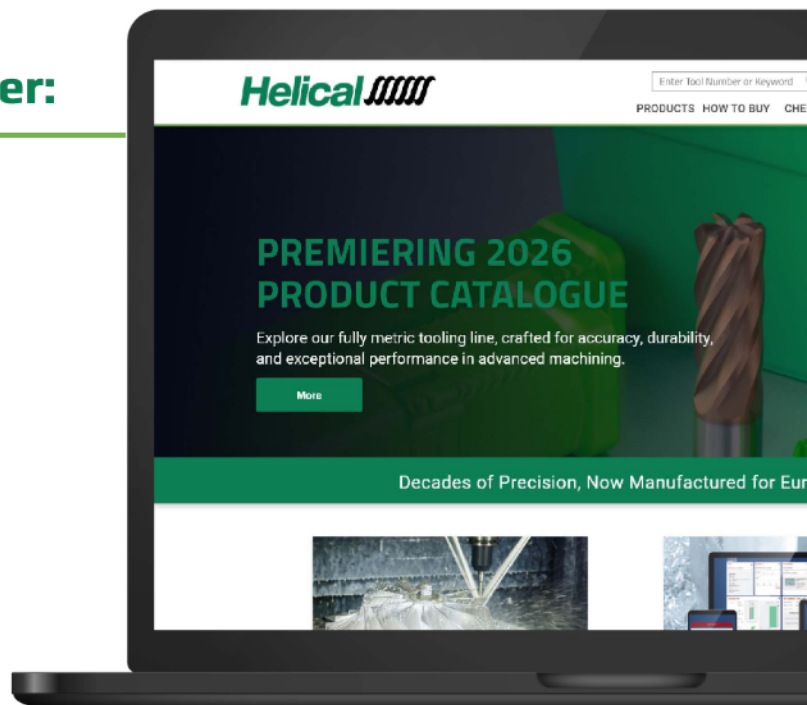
er:

Helical

Enter Tool Number or Keyword

PRODUCTS HOW TO BUY CHE

PREMIERING 2026 PRODUCT CATALOGUE

Explore our fully metric tooling line, crafted for accuracy, durability, and exceptional performance in advanced machining.

More

Decades of Precision, Now Manufactured for Eur